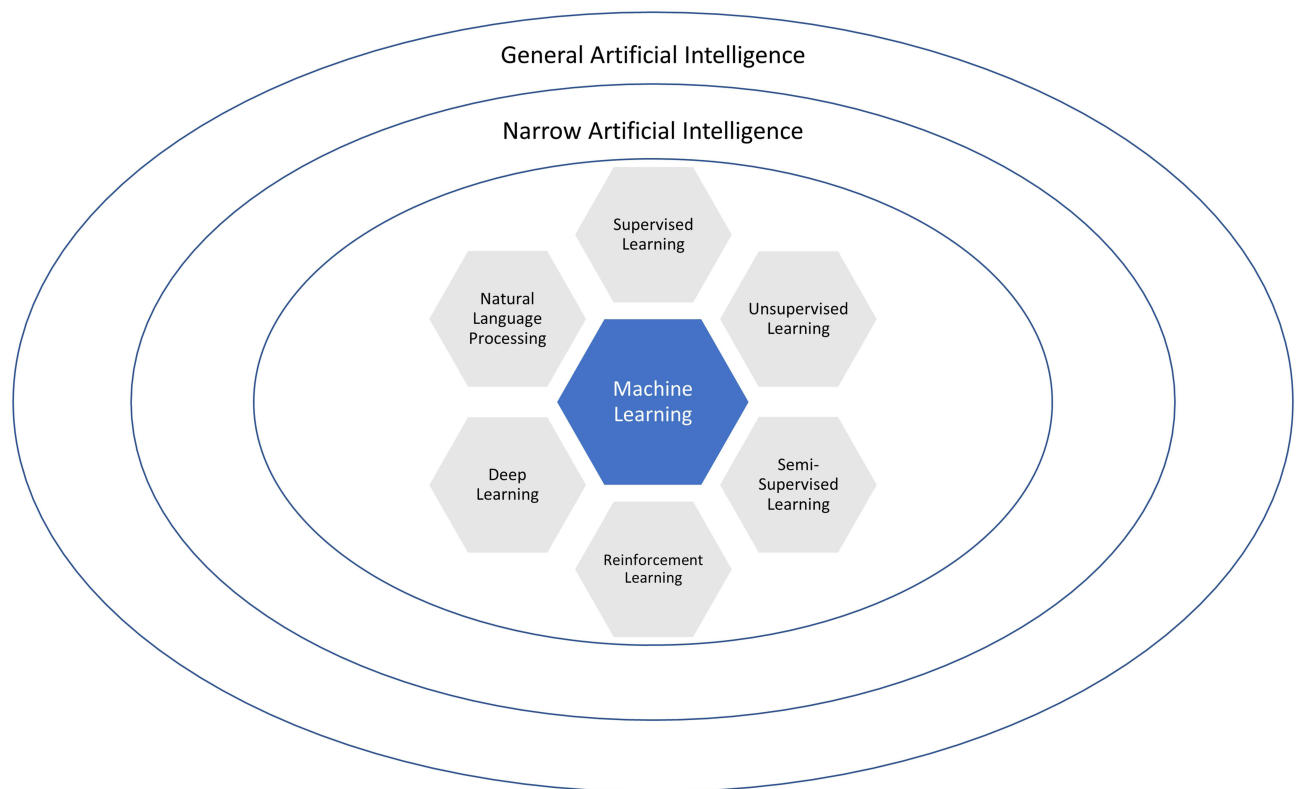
General Artificial Intelligence

Narrow Artificial Intelligence

Supervised Learning

Natural Language Processing

Unsupervised Learning

Machine Learning

Deep Learning

Semi-Supervised Learning

Reinforcement Learning